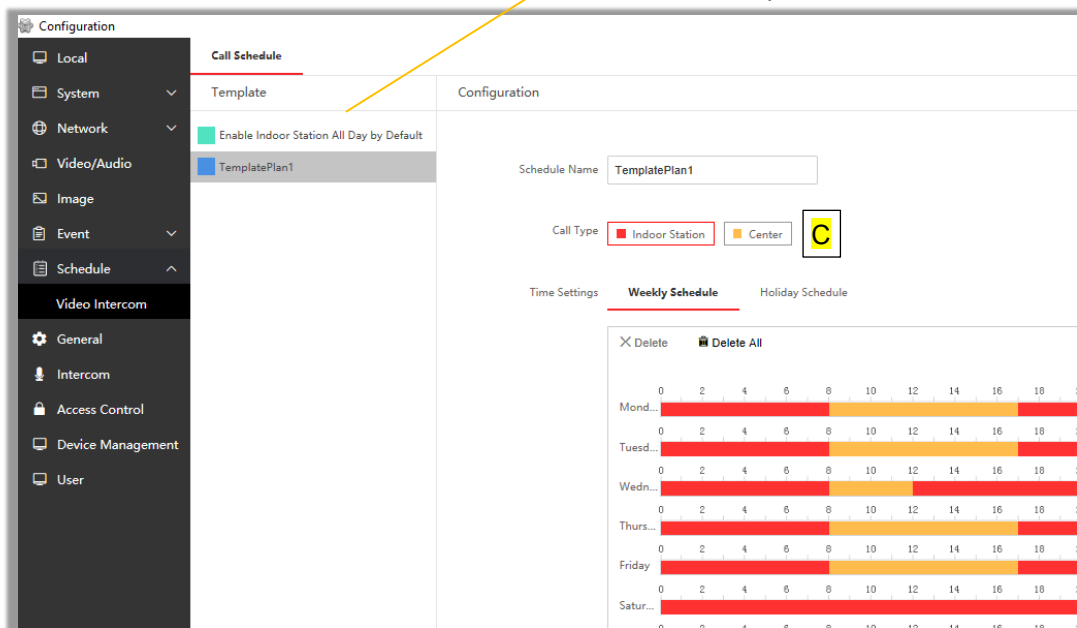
Configuration

Local
System
Network
Video/Audio
Image
Event
Schedule
Video Intercom
General
Intercom
Access Control
Device Management
User

Call Schedule

Template
Enable Indoor Station All Day by Default
TemplatePlan1

Configuration

Schedule Name TemplatePlan1

Call Type Indoor Station Center C

Time Settings Weekly Schedule Holiday Schedule

Delete Delete All

0 2 4 6 8 10 12 14 16 18
Mond...
0 2 4 6 8 10 12 14 16 18
Tuesd...
0 2 4 6 8 10 12 14 16 18
Wedn...
0 2 4 6 8 10 12 14 16 18
Thurs...
0 2 4 6 8 10 12 14 16 18
Friday
0 2 4 6 8 10 12 14 16 18
Satur...